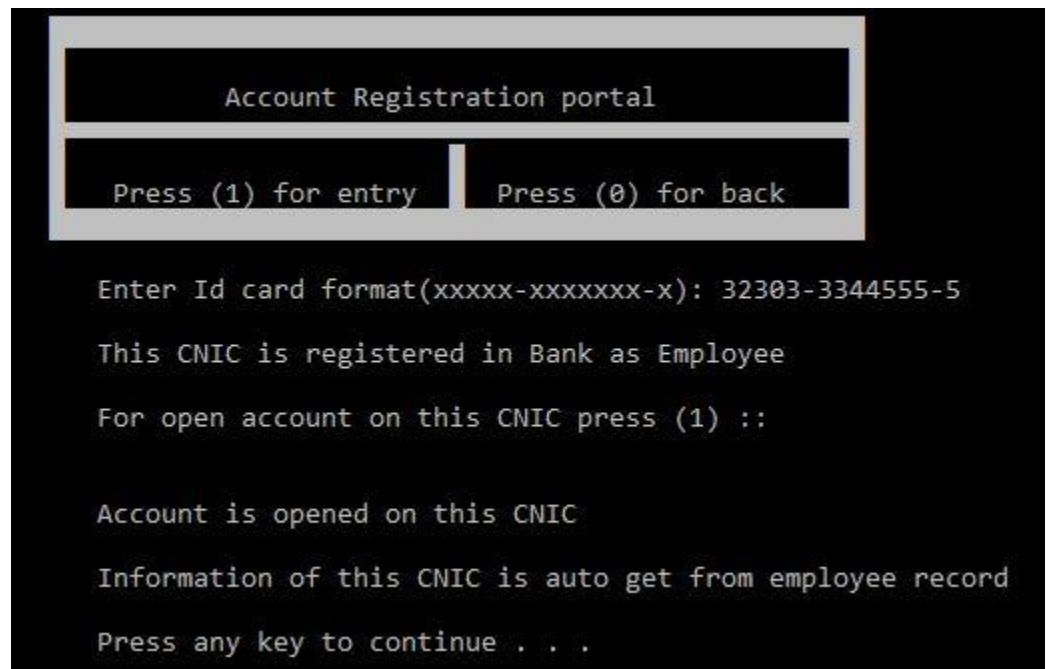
Account Registration portal

Press (1) for entry

Press (0) for back

Enter Id card format(xxxxx-xxxxxxx-x): 32303-3344555-5

This CNIC is registered in Bank as Employee

For open account on this CNIC press (1) ::

Account is opened on this CNIC

Information of this CNIC is auto get from employee record

Press any key to continue . . .